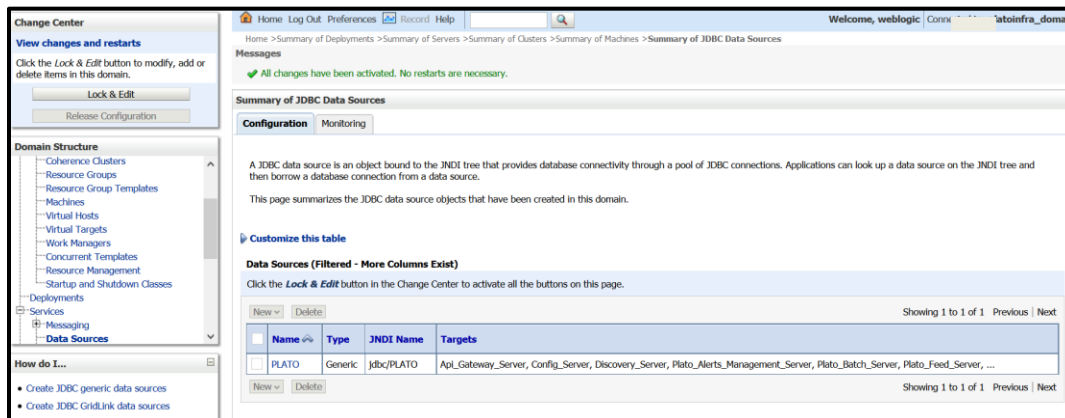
Change Center

View changes and restarts

Click the *Lock & Edit* button to modify, add or delete items in this domain.

Lock & Edit

Release Configuration

Domain Structure

Coherence Clusters
Resource Groups
Resource Group Templates
Machines
Virtual Hosts
Virtual Targets
Work Managers
Concurrent Templates
Resource Management
Startup and Shutdown Classes
Deployments
Services
Messaging
Data Sources

How do I...

• Create JDBC generic data sources
• Create JDBC GridLink data sources

Home Log Out Preferences Record Help

Welcome, weblogic Conn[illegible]atoinfra_doma

Home >Summary of Deployments >Summary of Servers >Summary of Clusters >Summary of Machines >**Summary of JDBC Data Sources**

Messages

All changes have been activated. No restarts are necessary.

Summary of JDBC Data Sources

Configuration Monitoring

A JDBC data source is an object bound to the JNDI tree that provides database connectivity through a pool of JDBC connections. Applications can look up a data source on the JNDI tree and then borrow a database connection from a data source.

This page summarizes the JDBC data source objects that have been created in this domain.

Customize this table

Data Sources (Filtered - More Columns Exist)

Click the *Lock & Edit* button in the Change Center to activate all the buttons on this page.

New Delete Showing 1 to 1 of 1 Previous | Next

| | Name | Type | JNDI Name | Targets |
|---|---|---|---|---|
| | PLATO | Generic | jdbc/PLATO | Api_Gateway_Server, Config_Server, Discovery_Server, Plato_Alerts_Management_Server, Plato_Batch_Server, Plato_Feed_Server, ... |

New Delete Showing 1 to 1 of 1 Previous | Next